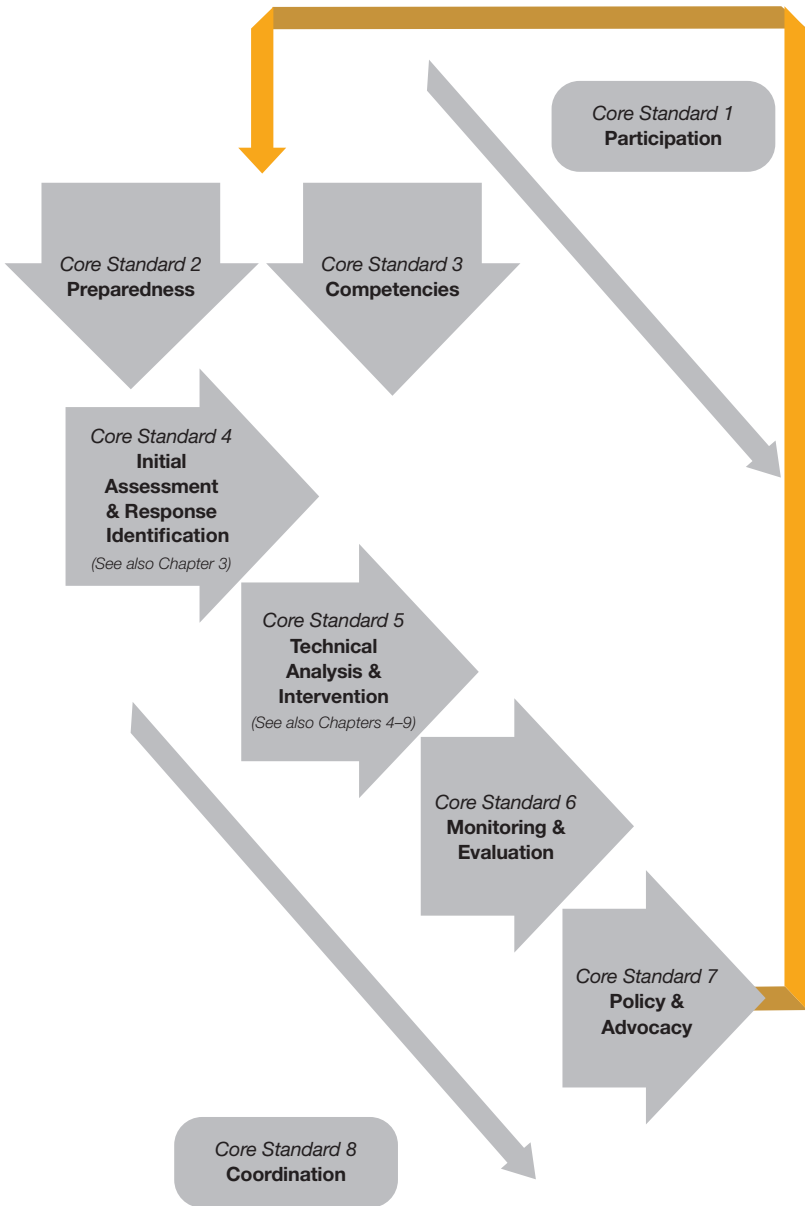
Core Standard 1
Participation

Core Standard 2
Preparedness

Core Standard 3
Competencies

Core Standard 4
Initial Assessment & Response Identification
(See also Chapter 3)

Core Standard 5
Technical Analysis & Intervention
(See also Chapters 4–9)

Core Standard 6
Monitoring & Evaluation

Core Standard 7
Policy & Advocacy

Core Standard 8
Coordination